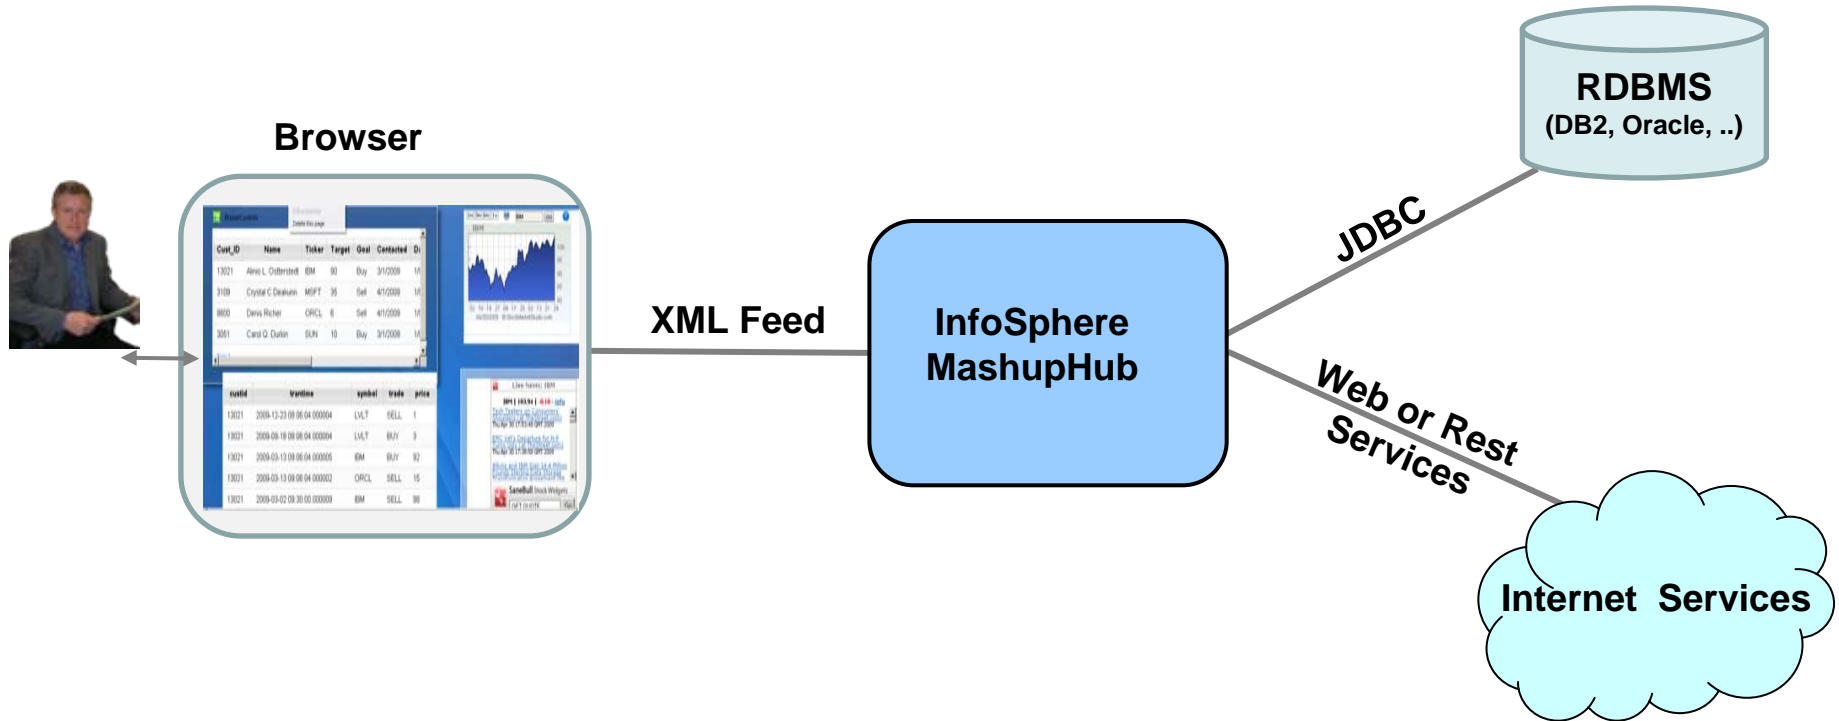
Browser

| Cust_ID | Name | Ticker | Target | Goal | Contacted |
|---|---|---|---|---|---|
| 13021 | Alvo L. Ostersted | IBM | 90 | Buy | 3/1/2009 |
| 3109 | Crystal C Deakunn | MSFT | 35 | Sell | 4/1/2009 |
| 8600 | Dens Richer | ORCL | 6 | Sell | 4/1/2009 |
| 3051 | Carol Q. Durkin | SUN | 10 | Buy | 3/1/2009 |

| custid | trantime | symbol | trade | price |
|---|---|---|---|---|
| 13021 | 2009-12-23 09:06:04.000004 | LVLT | SELL | 1 |
| 13021 | 2009-09-18 09:06:04.000004 | LVLT | BUY | 3 |
| 13021 | 2009-03-13 09:06:04.000005 | IBM | BUY | 92 |
| 13021 | 2009-03-13 09:06:04.000002 | ORCL | SELL | 15 |
| 13021 | 2009-03-02 09:30:00.000009 | IBM | SELL | 98 |

XML Feed

InfoSphere MashupHub

JDBC

RDBMS
(DB2, Oracle, ..)

Web or Rest Services

Internet Services